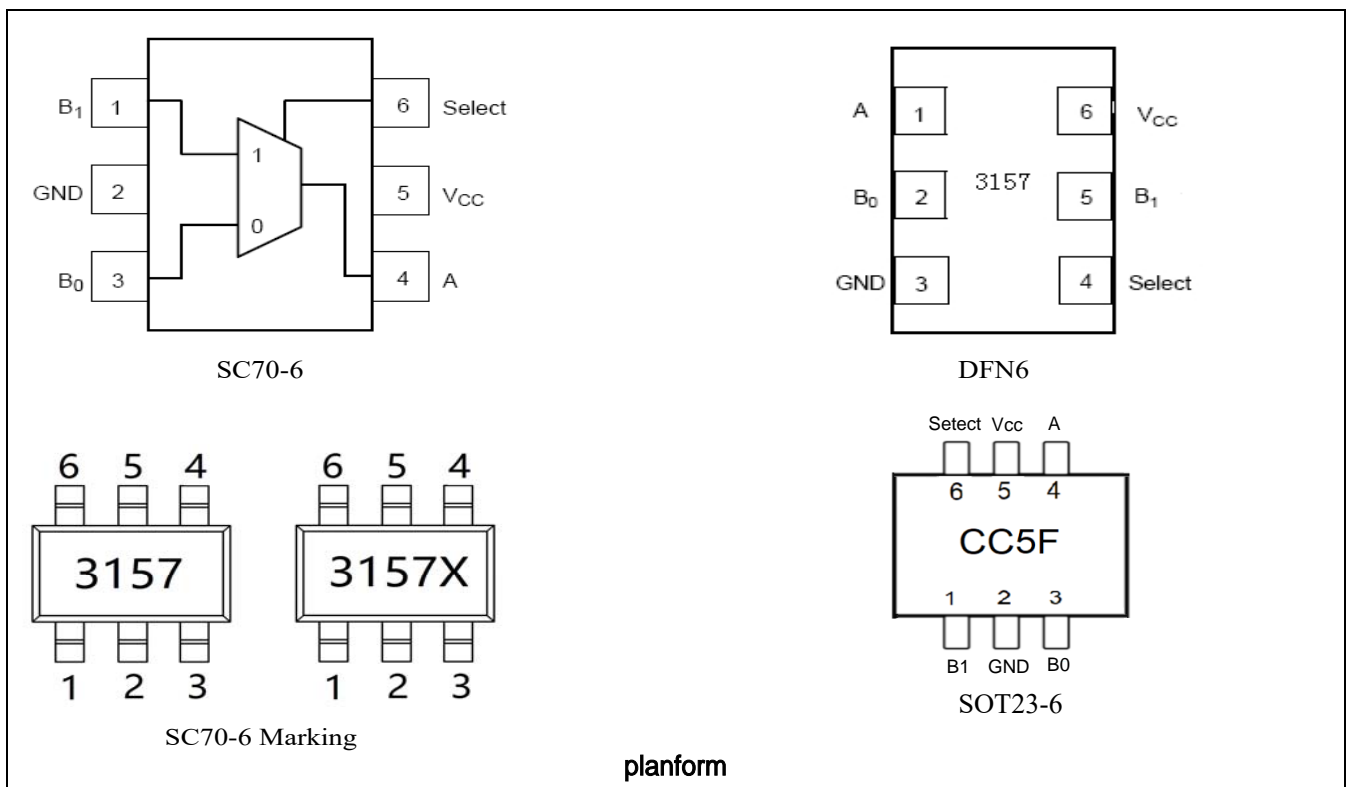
$B_1$ 1
GND 2
$B_0$ 3
1
0
6 Select
5 $V_{CC}$
4 A

SC70-6

A 1
$B_0$ 2
GND 3
3157
6 $V_{CC}$
5 $B_1$
4 Select

DFN6

6 5 4
3157
1 2 3

6 5 4
3157X
1 2 3

SC70-6 Marking

Setect Vcc A
6 5 4
CC5F
1 2 3
B1 GND B0

SOT23-6

planform